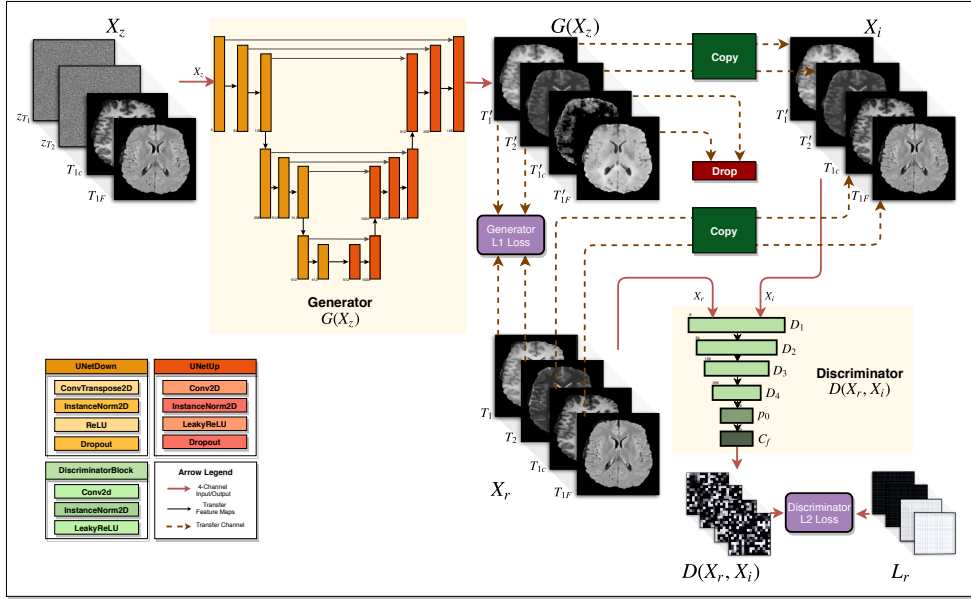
$X_z$

$z_{T_1}$

$z_{T_2}$

$T_{1c}$

$T_{1F}$

$X_z$

Generator
$G(X_z)$

$G(X_z)$

$T_1'$

$T_2'$

$T_{1c}'$

$T_{1F}'$

Copy

Drop

$X_i$

$T_1'$

$T_2'$

$T_{1c}$

$T_{1F}$

Generator L1 Loss

Copy

$X_r$

$X_i$

$D_1$

$D_2$

$D_3$

$D_4$

$p_0$

$C_f$

Discriminator
$D(X_r, X_i)$

$T_1$

$T_2$

$T_{1c}$

$T_{1F}$

$X_r$

Discriminator L2 Loss

$D(X_r, X_i)$

$L_r$

| UNetDown |
|---|
| ConvTranspose2D |
| InstanceNorm2D |
| ReLU |
| Dropout |

| UNetUp |
|---|
| Conv2D |
| InstanceNorm2D |
| LeakyReLU |
| Dropout |

| DiscriminatorBlock |
|---|
| Conv2d |
| InstanceNorm2D |
| LeakyReLU |

Arrow Legend
4-Channel Input/Output
Transfer Feature Maps
Transfer Channel